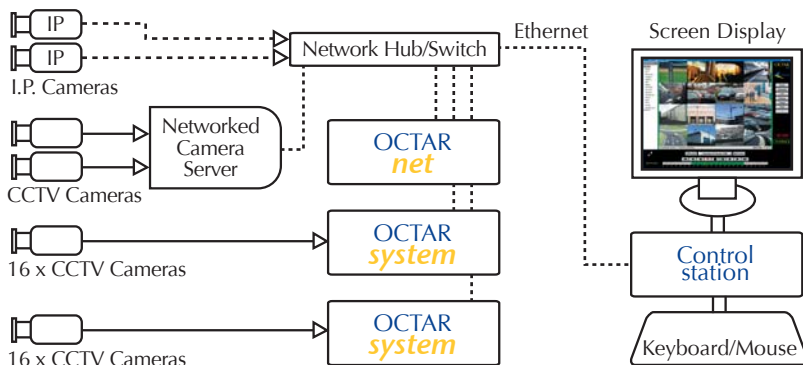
IP
IP
I.P. Cameras
Network Hub/Switch
Ethernet
Screen Display
Networked Camera Server
CCTV Cameras
OCTAR net
OCTAR system
16 x CCTV Cameras
Control station
OCTAR system
16 x CCTV Cameras
Keyboard/Mouse